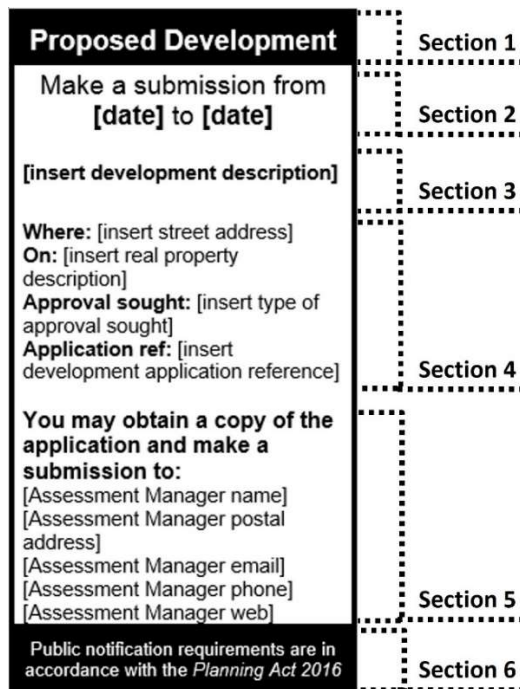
Proposed Development

Section 1

Make a submission from [date] to [date]

Section 2

[insert development description]

Section 3

Where: [insert street address]
On: [insert real property description]
Approval sought: [insert type of approval sought]
Application ref: [insert development application reference]

Section 4

You may obtain a copy of the application and make a submission to:
[Assessment Manager name]
[Assessment Manager postal address]
[Assessment Manager email]
[Assessment Manager phone]
[Assessment Manager web]

Section 5

Public notification requirements are in accordance with the Planning Act 2016

Section 6